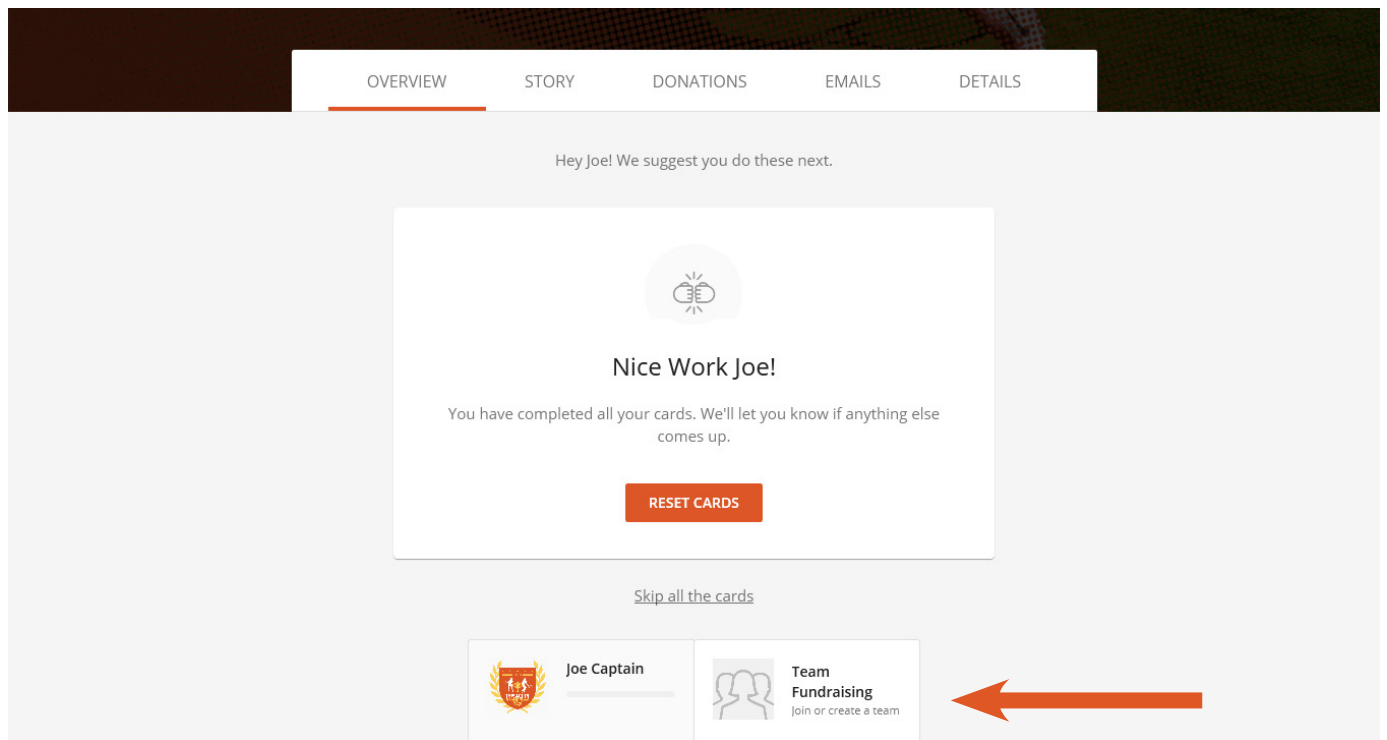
OVERVIEW STORY DONATIONS EMAILS DETAILS

Hey Joe! We suggest you do these next.

Nice Work Joe!

You have completed all your cards. We'll let you know if anything else comes up.

RESET CARDS

Skip all the cards

Joe Captain

Team Fundraising
Join or create a team